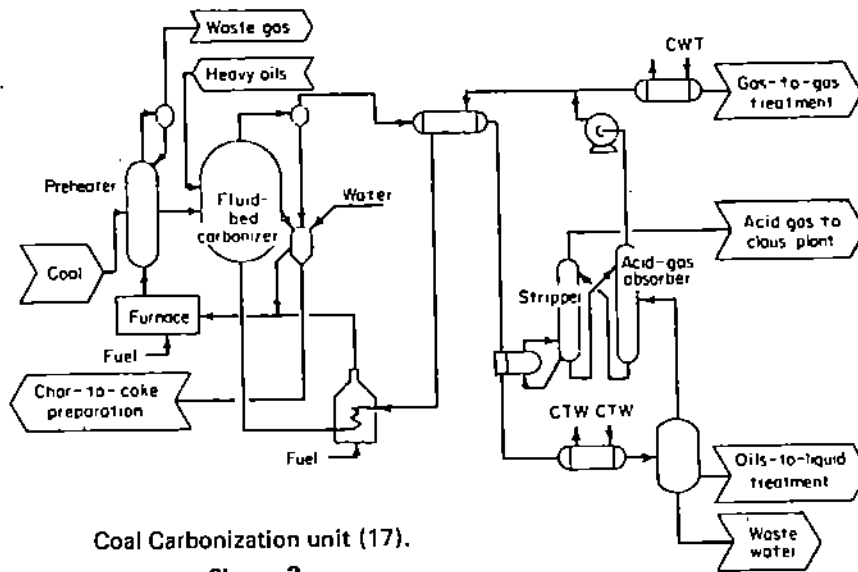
Waste gas
Heavy oils
CWT
Gas-to-gas treatment
Preheater
Fluid-bed carbonizer
Water
Acid gas to claus plant
Coal
Acid-gas absorber
Stripper
Furnace
Fuel
Char-to-coke preparation
CTW CTW
Fuel
Oils-to-liquid treatment
Waste water

Coal Carbonization unit (17).
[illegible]